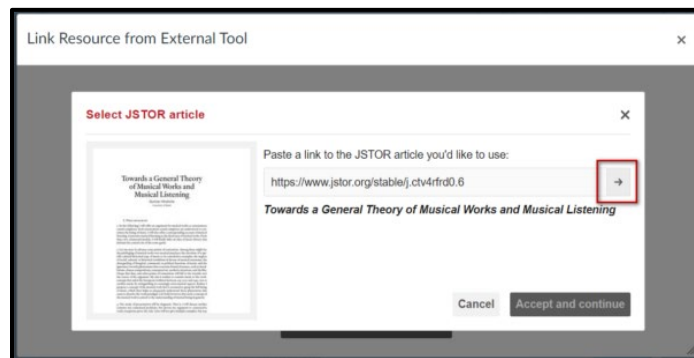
Link Resource from External Tool

×

Select JSTOR article

×

Towards a General Theory of Musical Works and Musical Listening

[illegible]

Paste a link to the JSTOR article you'd like to use:

https://www.jstor.org/stable/j.ctv4rfrd0.6

→

Towards a General Theory of Musical Works and Musical Listening

Cancel

Accept and continue